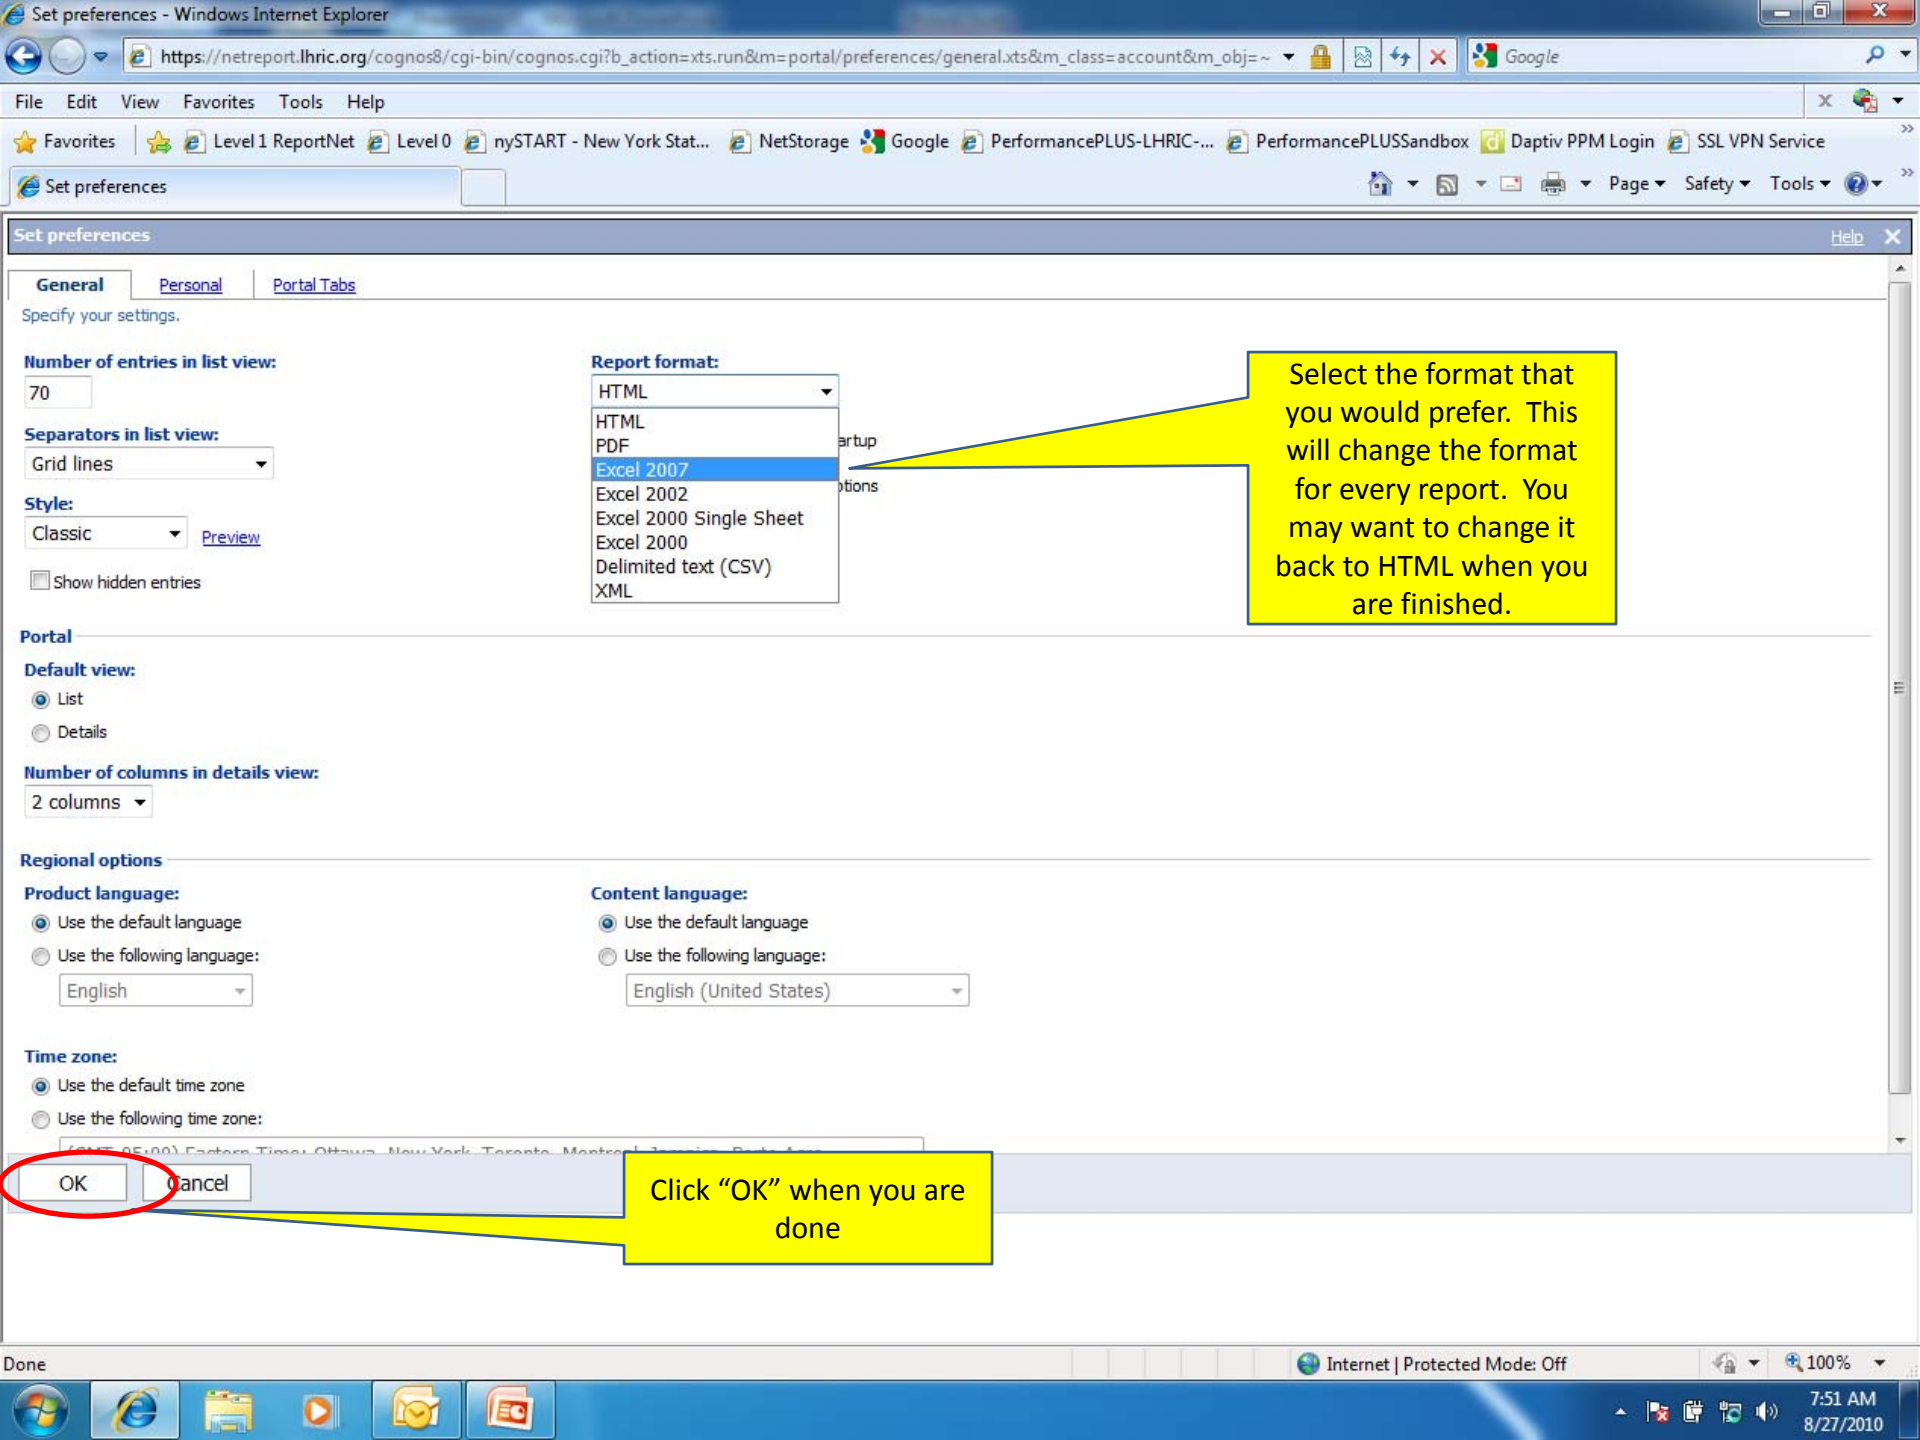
Set preferences - Windows Internet Explorer

https://netreport.lhric.org/cognos8/cgi-bin/cognos.cgi?b_action=xts.run&m=portal/preferences/general.xts&m_class=account&m_obj=~

Google

File Edit View Favorites Tools Help

Favorites | Level 1 ReportNet | Level 0 | nySTART - New York Stat... | NetStorage | Google | PerformancePLUS-LHRIC-... | PerformancePLUSSandbox | Daptiv PPM Login | SSL VPN Service

Set preferences

Page ▾ Safety ▾ Tools ▾

Set preferences

Help

General | Personal | Portal Tabs

Specify your settings.

Number of entries in list view:
70

Separators in list view:
Grid lines

Style:
Classic Preview

Show hidden entries

Report format:
HTML
HTML
PDF
Excel 2007
Excel 2002
Excel 2000 Single Sheet
Excel 2000
Delimited text (CSV)
XML

artup

tions

Select the format that you would prefer. This will change the format for every report. You may want to change it back to HTML when you are finished.

Portal

Default view:
List
Details

Number of columns in details view:
2 columns

Regional options

Product language:
Use the default language
Use the following language:
English

Content language:
Use the default language
Use the following language:
English (United States)

Time zone:
Use the default time zone
Use the following time zone:
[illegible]

OK Cancel

Click "OK" when you are done

Done

Internet | Protected Mode: Off

100%

7:51 AM
8/27/2010